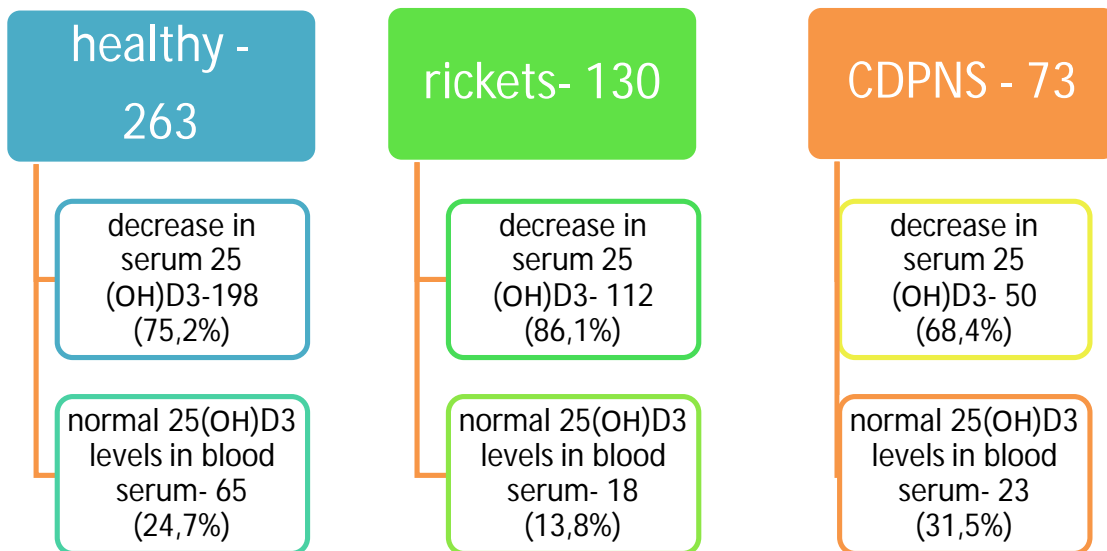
healthy - 263

decrease in serum 25 (OH)D3-198 (75,2%)

normal 25(OH)D3 levels in blood serum- 65 (24,7%)

rickets- 130

decrease in serum 25 (OH)D3- 112 (86,1%)

normal 25(OH)D3 levels in blood serum- 18 (13,8%)

CDPNS - 73

decrease in serum 25 (OH)D3- 50 (68,4%)

normal 25(OH)D3 levels in blood serum- 23 (31,5%)